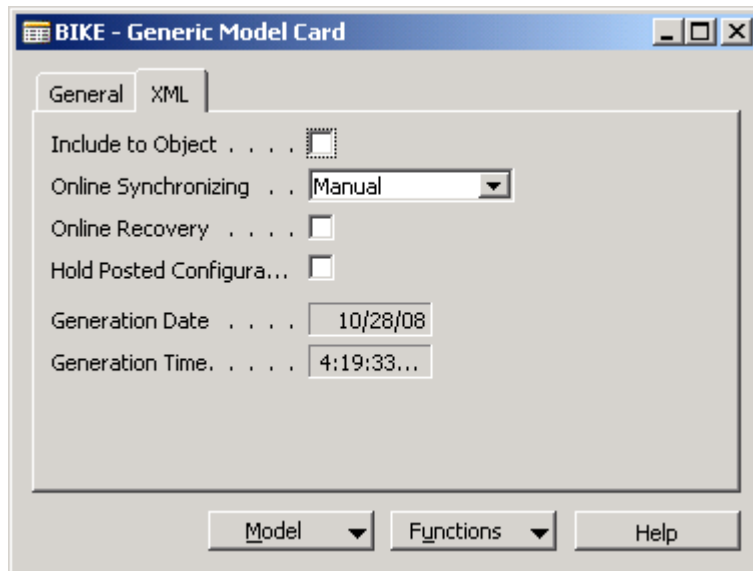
BIKE - Generic Model Card

General XML

Include to Object . . . .

Online Synchronizing . . Manual

Online Recovery . . . .

Hold Posted Configura...

Generation Date . . . . 10/28/08

Generation Time. . . . . 4:19:33...

Model Functions Help